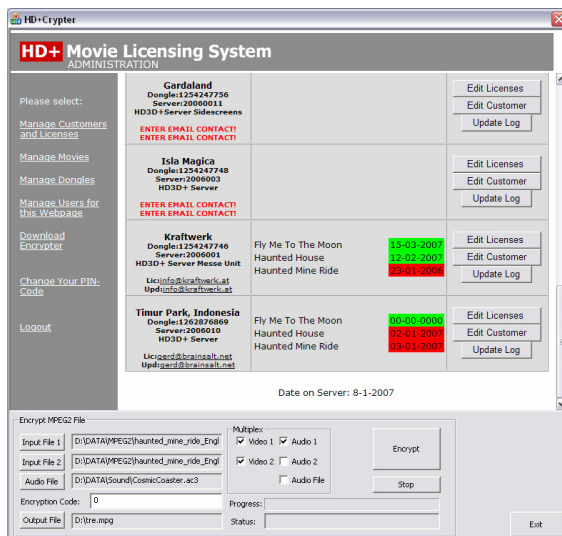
HD+Crypter

HD+ Movie Licensing System
ADMINISTRATION

Please select:

Manage Customers and Licenses

Manage Movies

Manage Dongles

Manage Users for this Webpage

Download Encrypter

Change Your PIN-Code

Logout

| Customer | Movies | Dates | Actions |
|---|---|---|---|
| Gardaland<br>Dongle:1254247756<br>Server:20060011<br>HD3D+Server Sidescreens<br>ENTER EMAIL CONTACT!<br>ENTER EMAIL CONTACT! | | | Edit Licenses<br>Edit Customer<br>Update Log |
| Isla Magica<br>Dongle:1254247748<br>Server:2006003<br>HD3D+ Server<br>ENTER EMAIL CONTACT!<br>ENTER EMAIL CONTACT! | | | Edit Licenses<br>Edit Customer<br>Update Log |
| Kraftwerk<br>Dongle:1254247746<br>Server:2006001<br>HD3D+ Server Messe Unit<br>Lic:info@kraftwerk.at<br>Upd:info@kraftwerk.at | Fly Me To The Moon<br>Haunted House<br>Haunted Mine Ride | 15-03-2007<br>12-02-2007<br>23-01-2006 | Edit Licenses<br>Edit Customer<br>Update Log |
| Timur Park, Indonesia<br>Dongle:1262876869<br>Server:2006010<br>HD3D+ Server<br>Lic:gerd@brainsalt.net<br>Upd:gerd@brainsalt.net | Fly Me To The Moon<br>Haunted House<br>Haunted Mine Ride | 00-00-0000<br>02-01-2007<br>03-01-2007 | Edit Licenses<br>Edit Customer<br>Update Log |

Date on Server: 8-1-2007

Encrypt MPEG2 File

Input File 1 D:\DATA\MPEG2\haunted_mine_ride_Engl
Input File 2 D:\DATA\MPEG2\haunted_mine_ride_Engl
Audio File D:\DATA\Sound\CosmicCoaster.ac3
Encryption Code: 0
Output File D:\tre.mpg

Multiplex
Video 1 Audio 1
Video 2 Audio 2
Audio File

Encrypt

Stop

Progress:
Status:

Exit